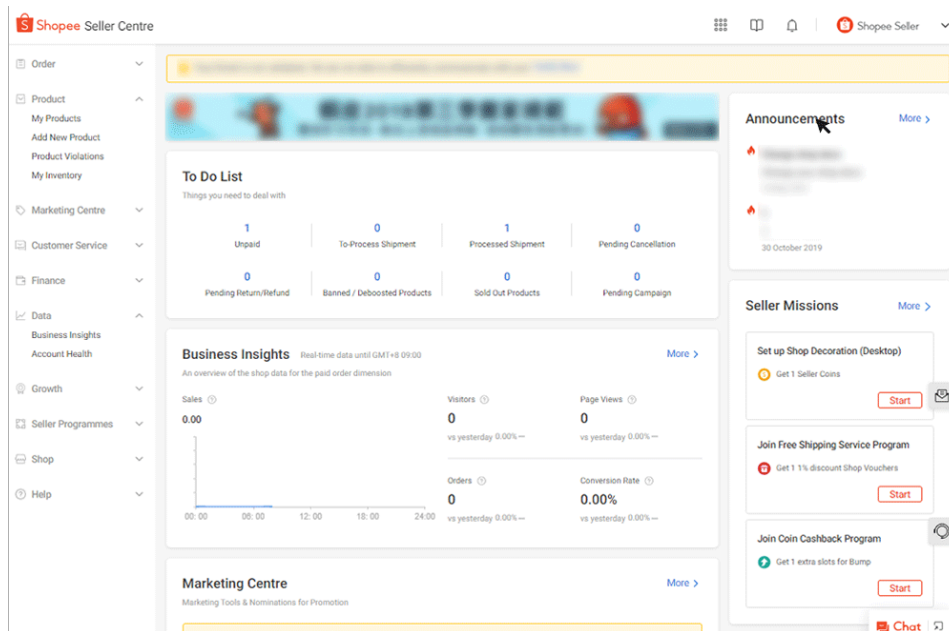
Shopee Seller Centre

Shopee Seller

Order

Product
My Products
Add New Product
Product Violations
My Inventory

Marketing Centre

Customer Service

Finance

Data
Business Insights
Account Health

Growth

Seller Programmes

Shop

Help

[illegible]

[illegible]

To Do List
Things you need to deal with

| 1 | 0 | 1 | 0 |
|---|---|---|---|
| Unpaid | To-Process Shipment | Processed Shipment | Pending Cancellation |
| 0 | 0 | 0 | 0 |
| Pending Return/Refund | Banned / Deboosted Products | Sold Out Products | Pending Campaign |

Business Insights Real-time data until GMT+8 09:00
More
An overview of the shop data for the paid order dimension

Sales
0.00

00:00 06:00 12:00 18:00 24:00

Visitors
0
vs yesterday 0.00% —

Page Views
0
vs yesterday 0.00% —

Orders
0
vs yesterday 0.00% —

Conversion Rate
0.00%
vs yesterday 0.00% —

Marketing Centre
More
Marketing Tools & Nominations for Promotion

Announcements
More

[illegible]

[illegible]

30 October 2019

Seller Missions
More

Set up Shop Decoration (Desktop)
Get 1 Seller Coins
Start

Join Free Shipping Service Program
Get 1 1% discount Shop Vouchers
Start

Join Coin Cashback Program
Get 1 extra slots for Bump
Start

Chat